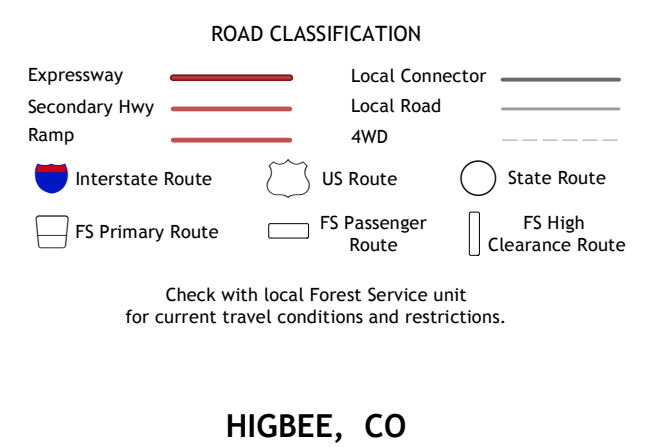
ROAD CLASSIFICATION

Expressway

Secondary Hwy

Ramp

Local Connector

Local Road

4WD

Interstate Route

US Route

State Route

FS Primary Route

FS Passenger Route

FS High Clearance Route

Check with local Forest Service unit for current travel conditions and restrictions.

HIGBEE, CO